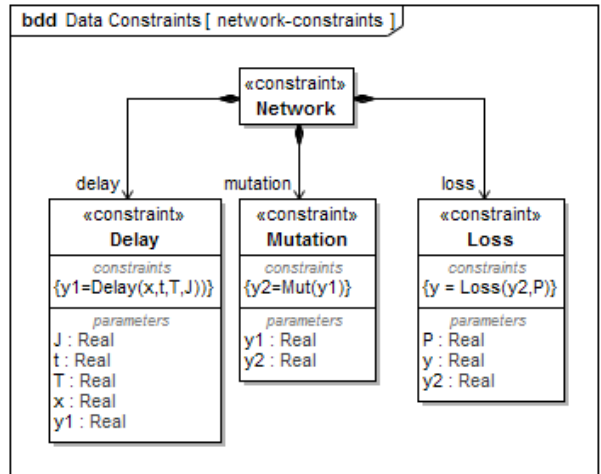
bdd Data Constraints [ network-constraints ]

«constraint»
Network

delay

mutation

loss

«constraint»
Delay

constraints
{y1=Delay(x,t,T,J)}

parameters
J : Real
t : Real
T : Real
x : Real
y1 : Real

«constraint»
Mutation

constraints
{y2=Mut(y1)}

parameters
y1 : Real
y2 : Real

«constraint»
Loss

constraints
{y = Loss(y2,P)}

parameters
P : Real
y : Real
y2 : Real